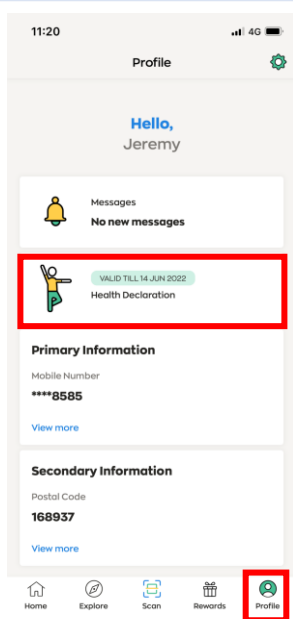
11:20

4G

Profile

Hello,
Jeremy

Messages
No new messages

VALID TILL 14 JUN 2022
Health Declaration

Primary Information

Mobile Number
****8585

View more

Secondary Information

Postal Code
168937

View more

Home
Explore
Scan
Rewards
Profile